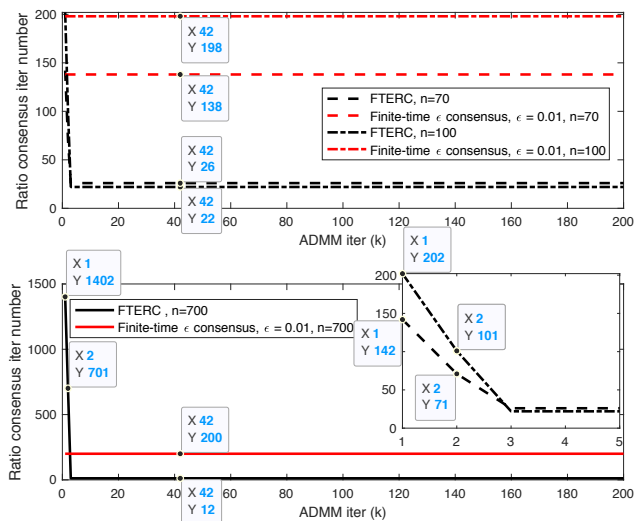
200
150
100
50
0
0 20 40 60 80 100 120 140 160 180 200
Ratio consensus iter number
ADMM iter (k)
X 42
Y 198
X 42
Y 138
X 42
Y 26
X 42
Y 22
FTERC, n=70
Finite-time $\epsilon$ consensus, $\epsilon$ = 0.01, n=70
FTERC, n=100
Finite-time $\epsilon$ consensus, $\epsilon$ = 0.01, n=100

1500
1000
500
0
0 20 40 60 80 100 120 140 160 180 200
Ratio consensus iter number
ADMM iter (k)
X 1
Y 1402
X 2
Y 701
X 42
Y 200
X 42
Y 12
FTERC , n=700
Finite-time $\epsilon$ consensus, $\epsilon$ = 0.01, n=700
X 1
Y 202
X 1
Y 142
X 2
Y 101
X 2
Y 71
200
150
100
50
1 2 3 4 5